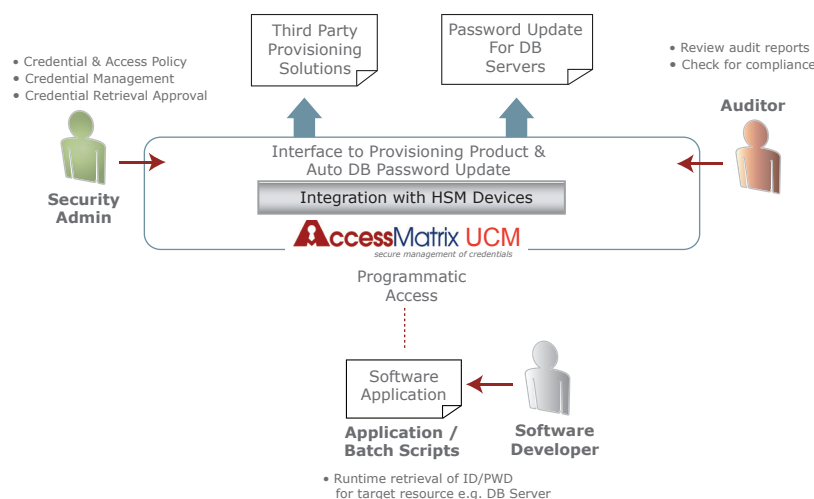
Third Party Provisioning Solutions

Password Update For DB Servers

• Credential & Access Policy
• Credential Management
• Credential Retrieval Approval

• Review audit reports
• Check for compliance

Security Admin

Auditor

Interface to Provisioning Product & Auto DB Password Update

Integration with HSM Devices

AccessMatrix UCM
secure management of credentials

Programmatic Access

Software Application

Application / Batch Scripts

Software Developer

• Runtime retrieval of ID/PWD for target resource e.g. DB Server